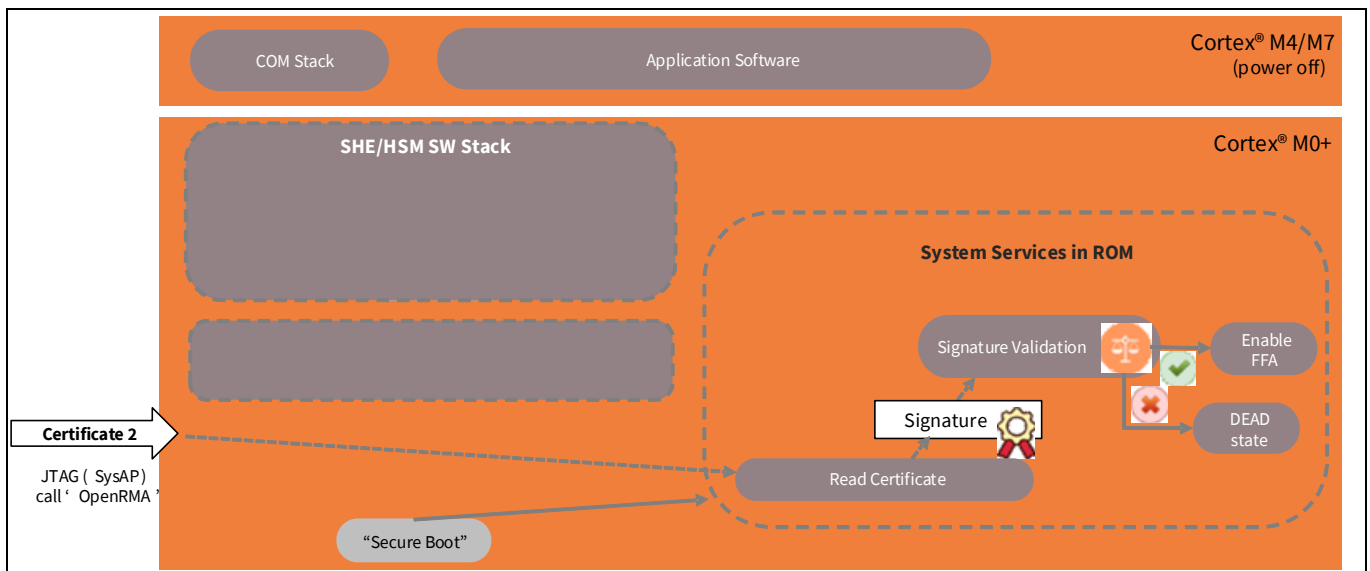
COM Stack

Application Software

Cortex® M4/M7
(power off)

SHE/HSM SW Stack

Cortex® M0+

System Services in ROM

Signature Validation

Enable FFA

Signature

DEAD state

Certificate 2

JTAG ( SysAP) call ' OpenRMA '

Read Certificate

"Secure Boot"